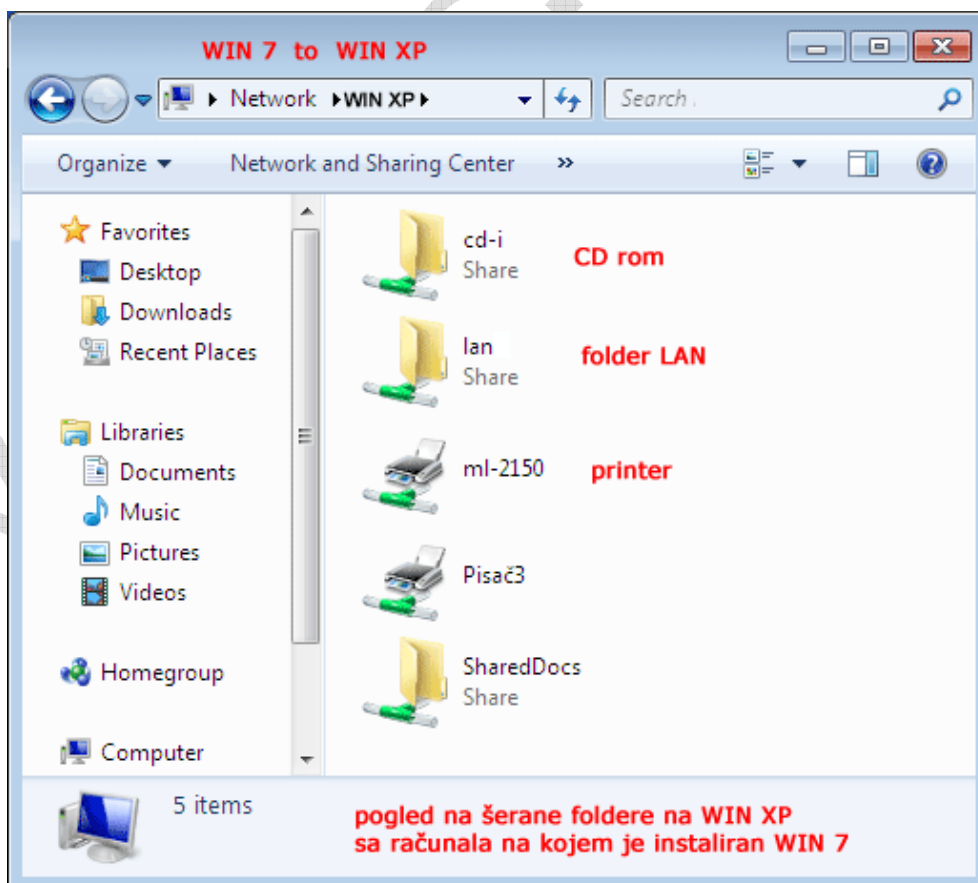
WIN 7 to WIN XP

▸ Network ▸ WIN XP ▸

Search

Organize ▾ Network and Sharing Center »

Favorites
Desktop
Downloads
Recent Places

Libraries
Documents
Music
Pictures
Videos

Homegroup

Computer

cd-i
Share
CD rom

lan
Share
folder LAN

ml-2150
printer

Pisač3

SharedDocs
Share

5 items

pogled na šerane foldere na WIN XP
sa računala na kojem je instaliran WIN 7